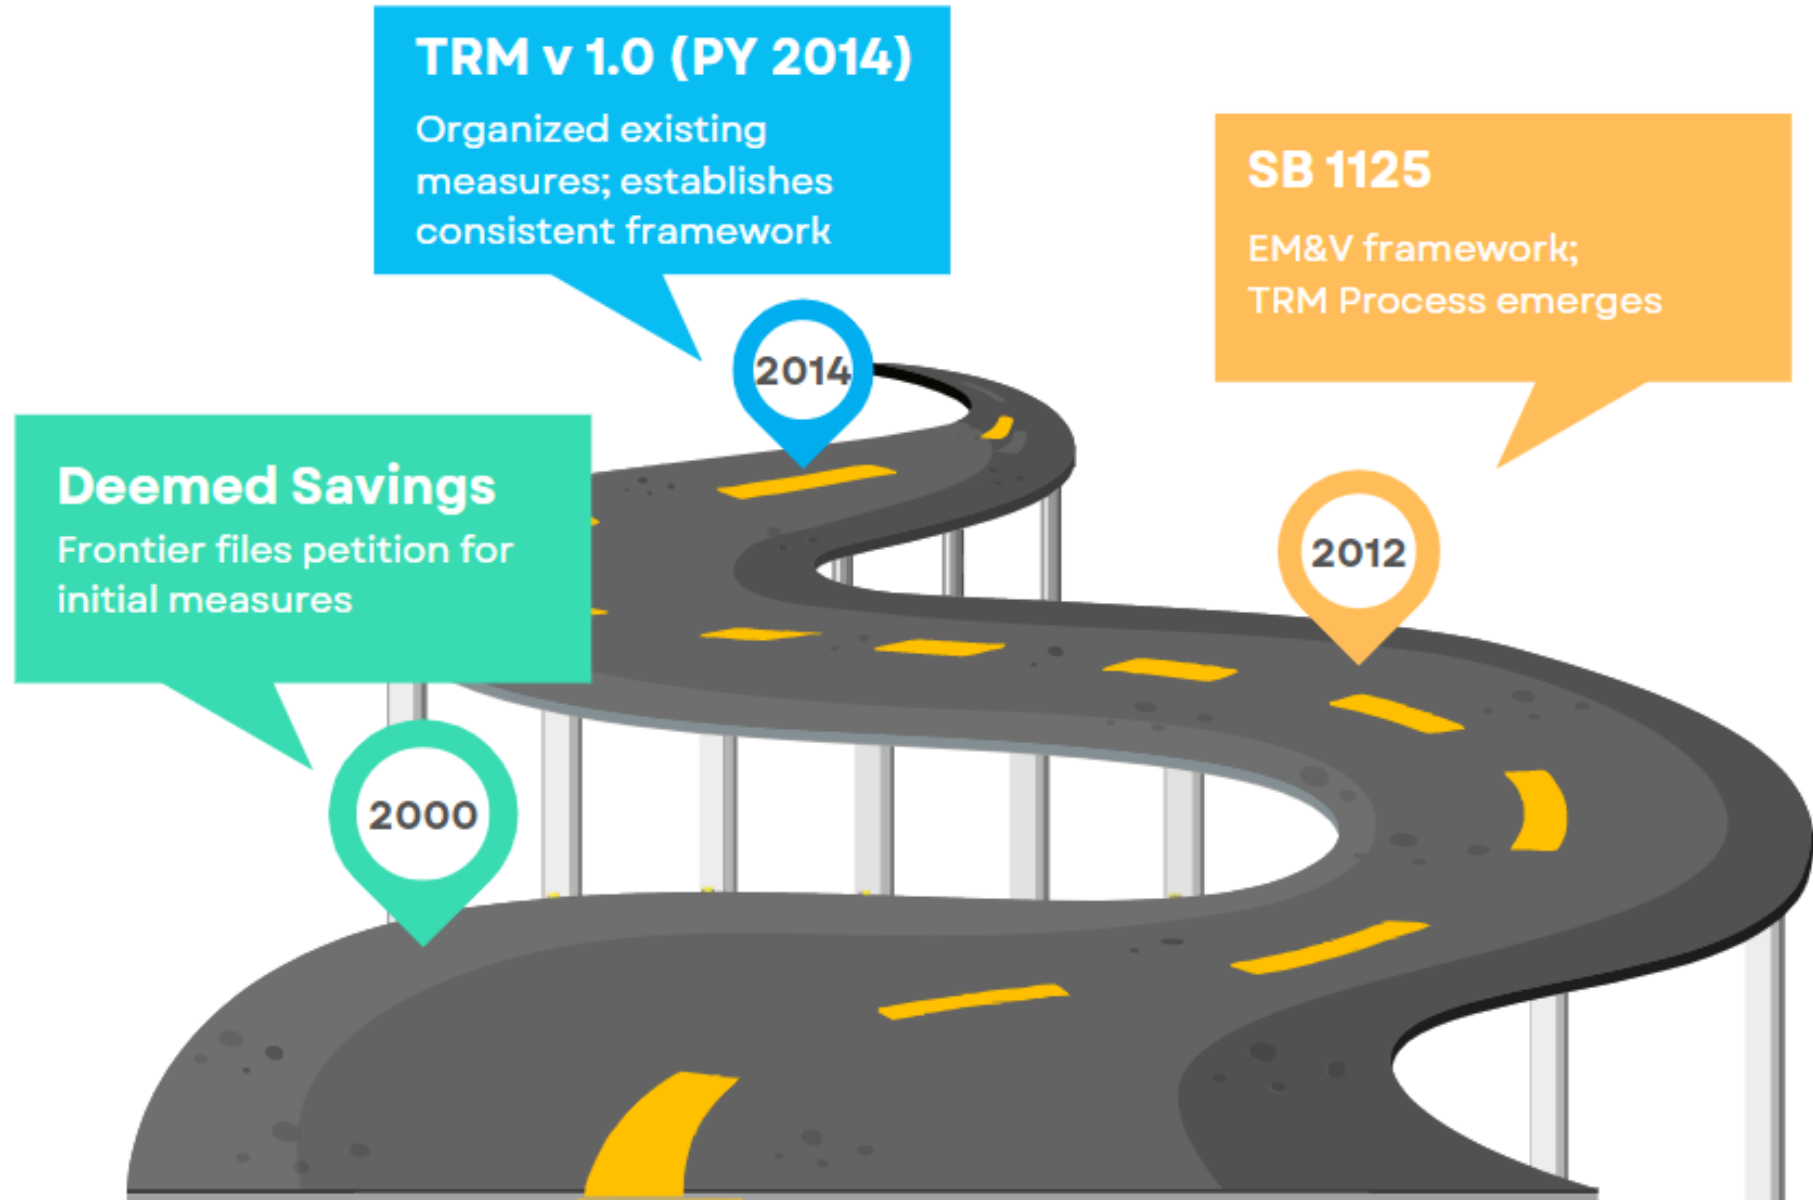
TRM v 1.0 (PY 2014)
Organized existing measures; establishes consistent framework

SB 1125
EM&V framework;
TRM Process emerges

2014

Deemed Savings
Frontier files petition for initial measures

2012

2000